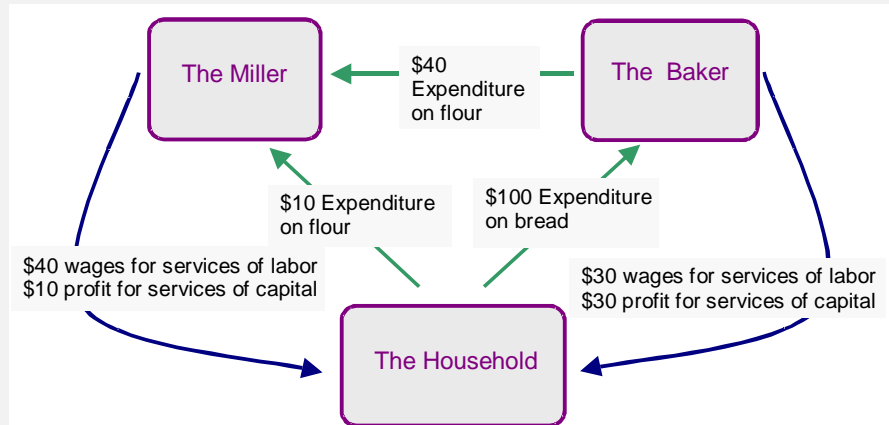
The Miller

$40 Expenditure on flour

The Baker

$10 Expenditure on flour

$100 Expenditure on bread

$40 wages for services of labor
$10 profit for services of capital

$30 wages for services of labor
$30 profit for services of capital

The Household